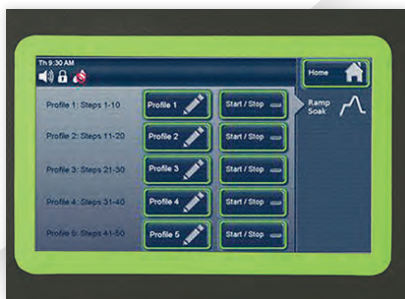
Th 9:30 AM

Home

Profile 1: Steps 1-10 | Profile 1 | Start / Stop

Profile 2: Steps 11-20 | Profile 2 | Start / Stop

Profile 3: Steps 21-30 | Profile 3 | Start / Stop

Profile 4: Steps 31-40 | Profile 4 | Start / Stop

Profile 5: Steps 41-50 | Profile 5 | Start / Stop

Ramp Soak